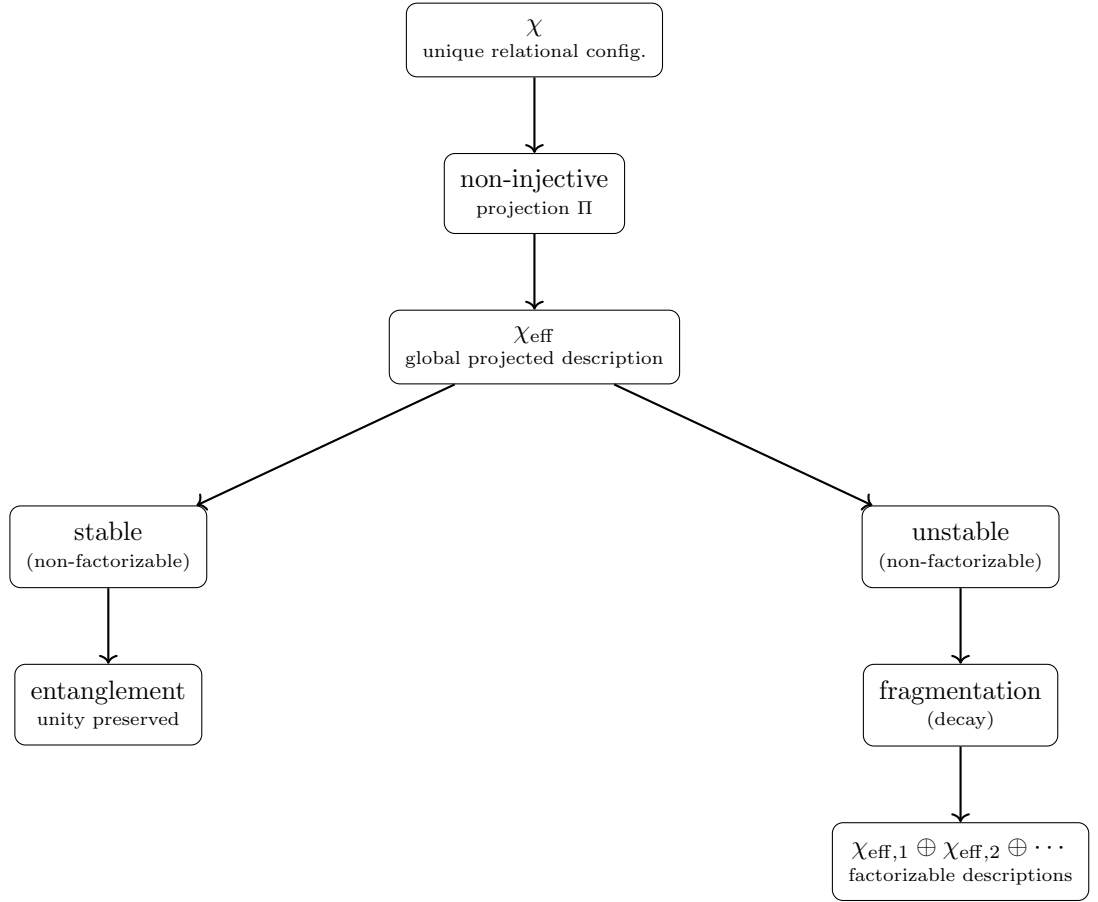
$\chi$
unique relational config.

non-injective
projection $\Pi$

$\chi_{\text{eff}}$
global projected description

stable
(non-factorizable)

entanglement
unity preserved

unstable
(non-factorizable)

fragmentation
(decay)

$\chi_{\text{eff},1} \oplus \chi_{\text{eff},2} \oplus \cdots$
factorizable descriptions